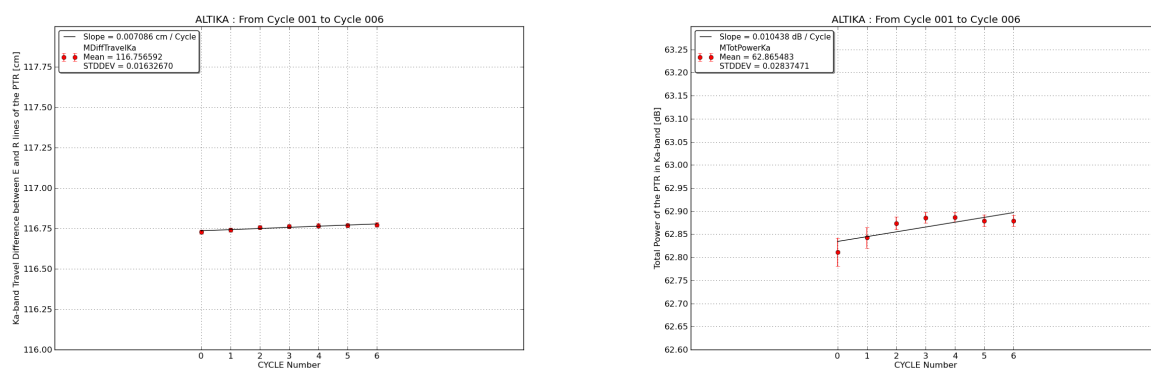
ALTIKA : From Cycle 001 to Cycle 006

Slope = 0.007086 cm / Cycle
MDiffTravelKa
Mean = 116.756592
STDDEV = 0.01632670

Ka-band Travel Difference between E and R lines of the PTR [cm]

117.75
117.50
117.25
117.00
116.75
116.50
116.25
116.00

0 1 2 3 4 5 6
CYCLE Number

ALTIKA : From Cycle 001 to Cycle 006

Slope = 0.010438 dB / Cycle
MTotPowerKa
Mean = 62.865483
STDDEV = 0.02837471

Total Power of the PTR in Ka-band [dB]

63.25
63.20
63.15
63.10
63.05
63.00
62.95
62.90
62.85
62.80
62.75
62.70
62.65
62.60

0 1 2 3 4 5 6
CYCLE Number